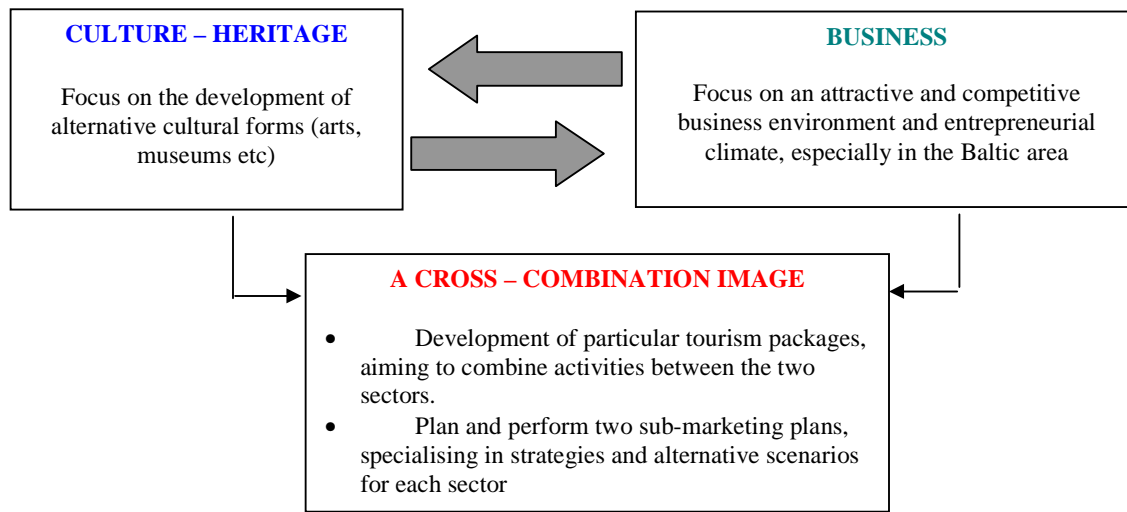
CULTURE – HERITAGE

Focus on the development of alternative cultural forms (arts, museums etc)

BUSINESS

Focus on an attractive and competitive business environment and entrepreneurial climate, especially in the Baltic area

A CROSS – COMBINATION IMAGE

- Development of particular tourism packages, aiming to combine activities between the two sectors.
- Plan and perform two sub-marketing plans, specialising in strategies and alternative scenarios for each sector